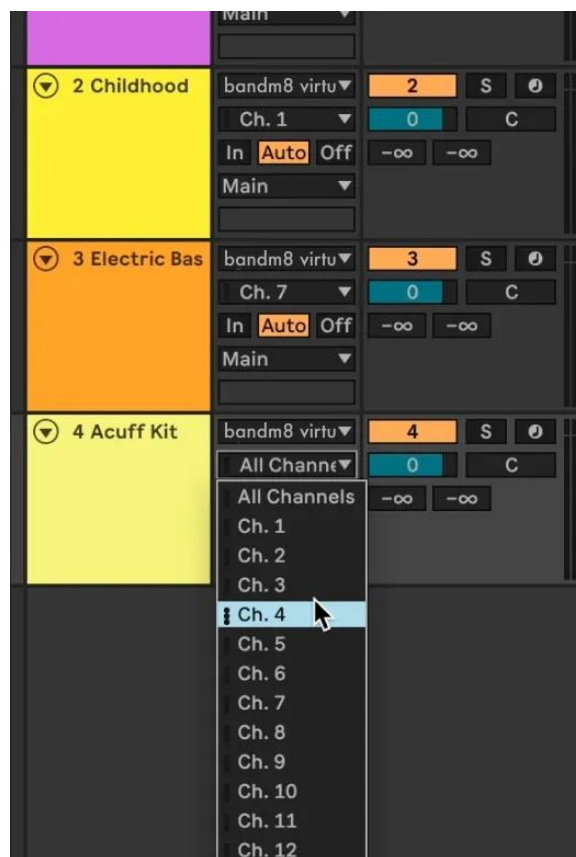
Main

2 Childhood
bandm8 virtu
2
S
Ch. 1
0
C
In Auto Off
-∞ -∞
Main

3 Electric Bas
bandm8 virtu
3
S
Ch. 7
0
C
In Auto Off
-∞ -∞
Main

4 Acuff Kit
bandm8 virtu
4
S
All Channe
0
C
-∞ -∞

All Channels
Ch. 1
Ch. 2
Ch. 3
Ch. 4
Ch. 5
Ch. 6
Ch. 7
Ch. 8
Ch. 9
Ch. 10
Ch. 11
Ch. 12